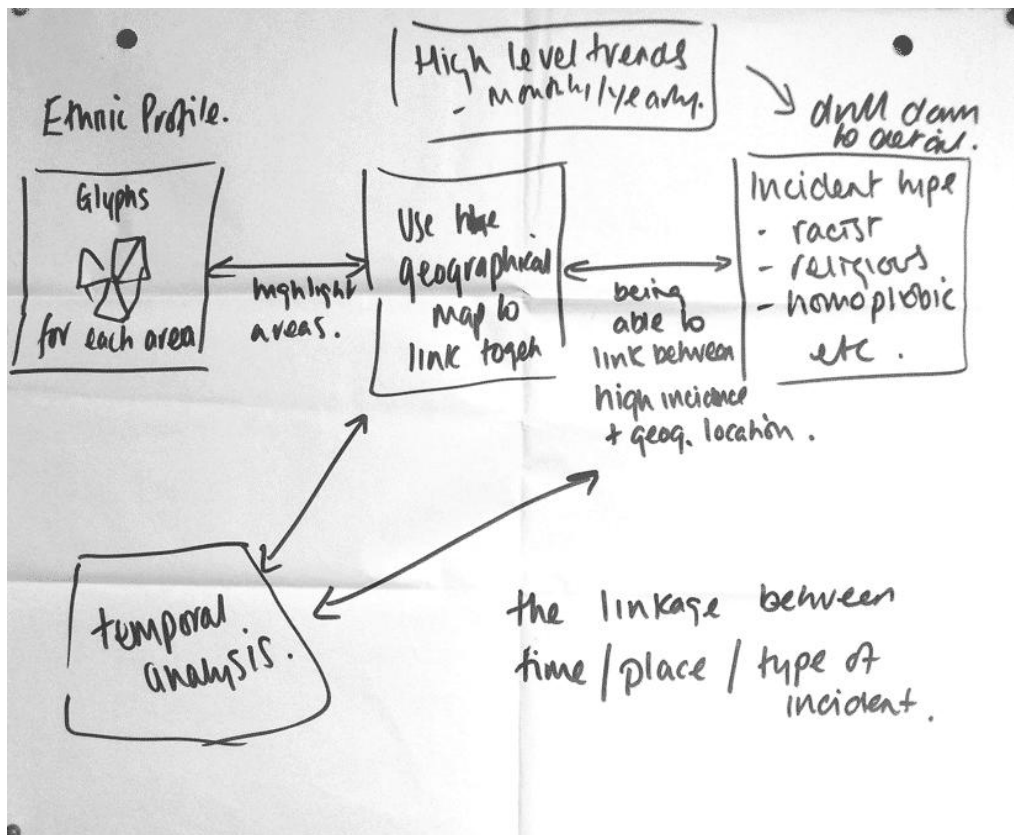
High level trends
- monthly/yearly.

drill down to detail.

Ethnic Profile.

Glyphs

for each area

highlight areas.

Use the geographical map to link togeth

being able to link between high incidence + geog. location.

Incident type
- racist
- religious
- homophobic
etc.

temporal analysis.

the linkage between time / place / type of incident.